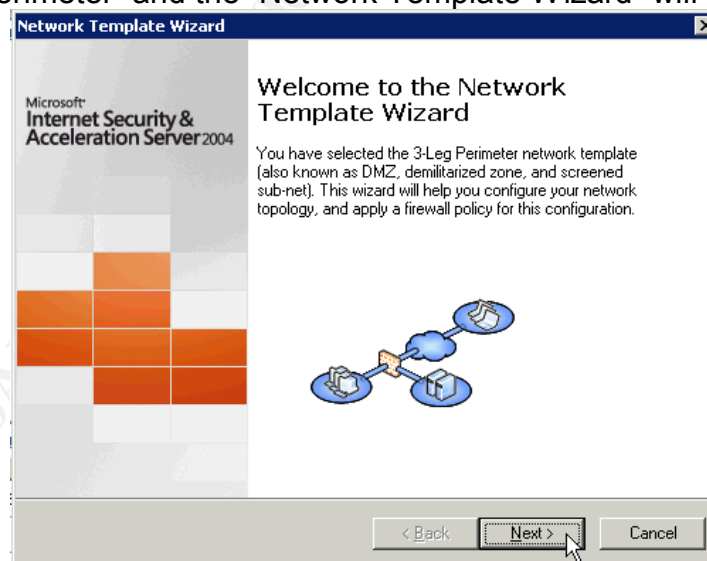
rimeter" and the "Network Template Wizard" will

Network Template Wizard

Microsoft
Internet Security & Acceleration Server 2004

Welcome to the Network Template Wizard

You have selected the 3-Leg Perimeter network template (also known as DMZ, demilitarized zone, and screened sub-net). This wizard will help you configure your network topology, and apply a firewall policy for this configuration.

< Back Next > Cancel